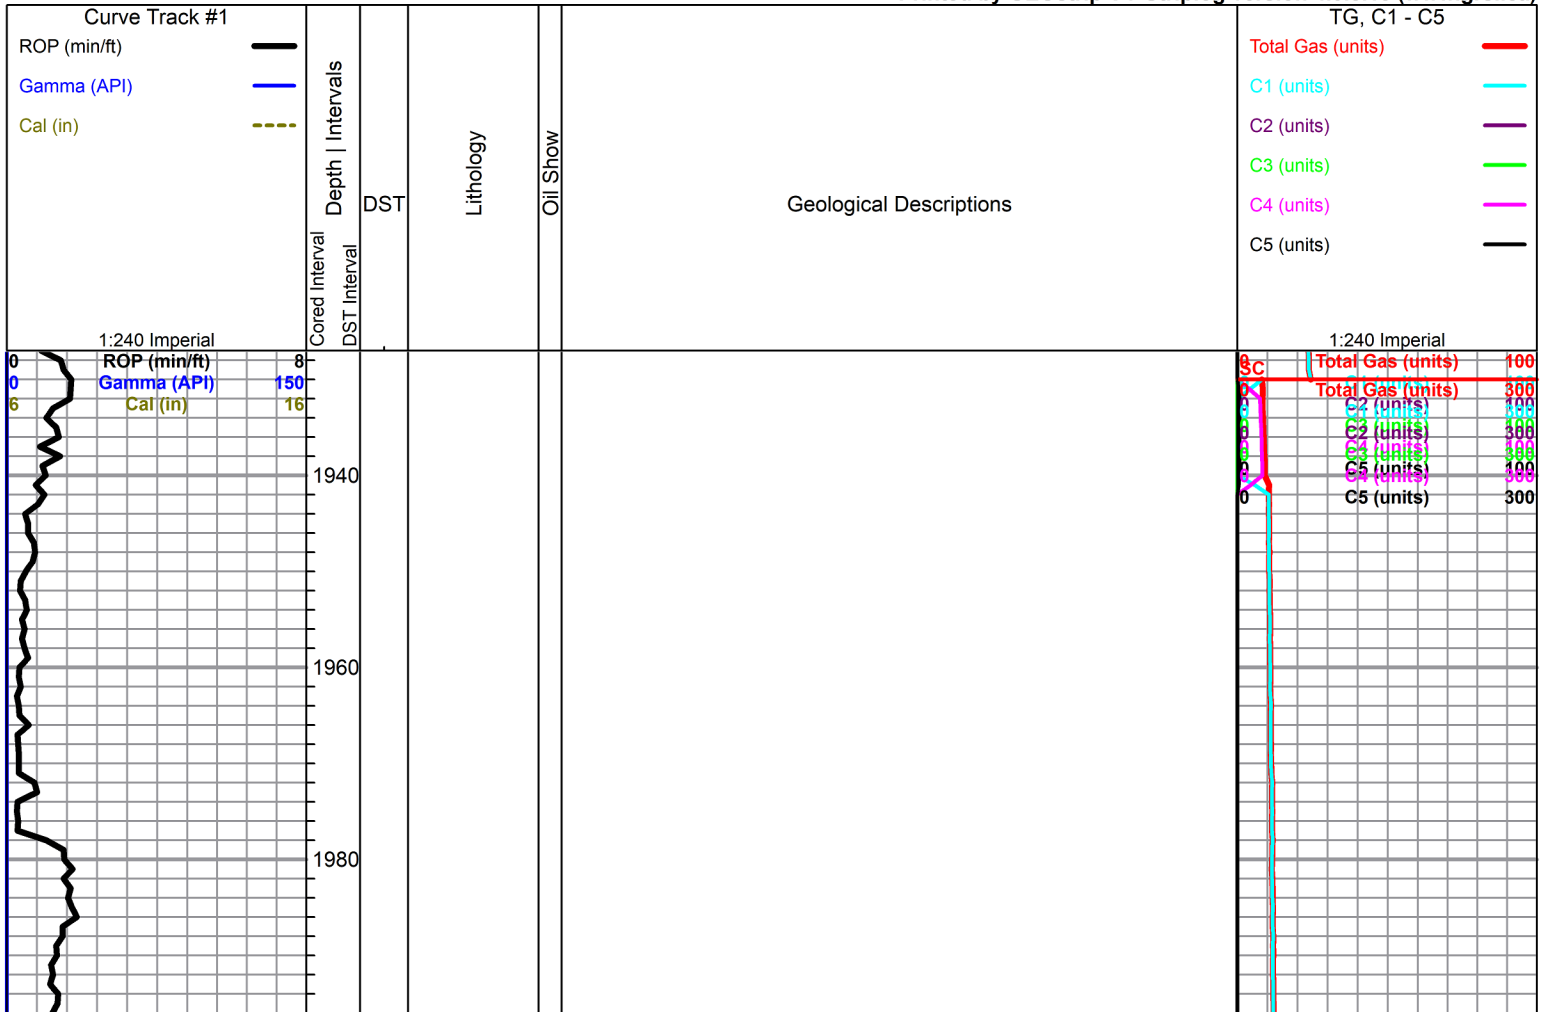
Curve Track #1

ROP (min/ft)

Gamma (API)

Cal (in)

1:240 Imperial

Depth | Intervals

Cored Interval

DST Interval

DST

Lithology

Oil Show

Geological Descriptions

TG, C1 - C5

Total Gas (units)

C1 (units)

C2 (units)

C3 (units)

C4 (units)

C5 (units)

1:240 Imperial

0 ROP (min/ft) 8

0 Gamma (API) 150

6 Cal (in) 16

1940

1960

1980

0 Total Gas (units) 100

SC

0 Total Gas (units) 300

0 C1 (units) 100

0 C2 (units) 100

0 C2 (units) 300

0 C3 (units) 100

0 C4 (units) 100

0 C3 (units) 300

0 C5 (units) 100

0 C4 (units) 300

0 C5 (units) 300